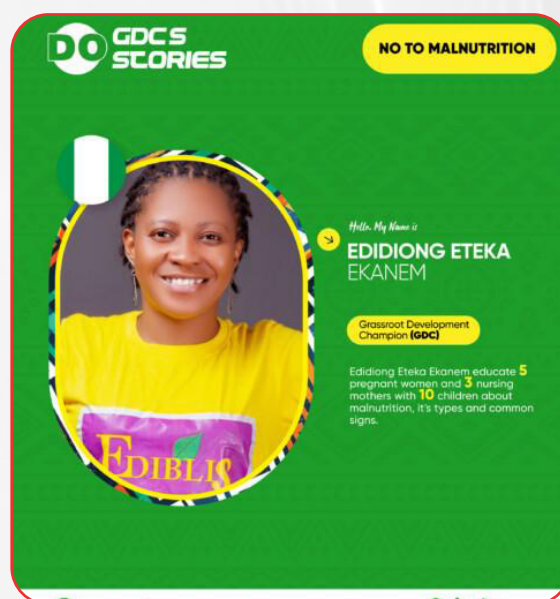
DO GDCS STORIES

NO TO MALNUTRITION

Hello, My Name is

EDIDIONG ETEKA EKANEM

Grassroot Development Champion (GDC)

Edidiong Eteka Ekanem educate 5 pregnant women and 3 nursing mothers with 10 children about malnutrition, it's types and common signs.

EDIBLIS